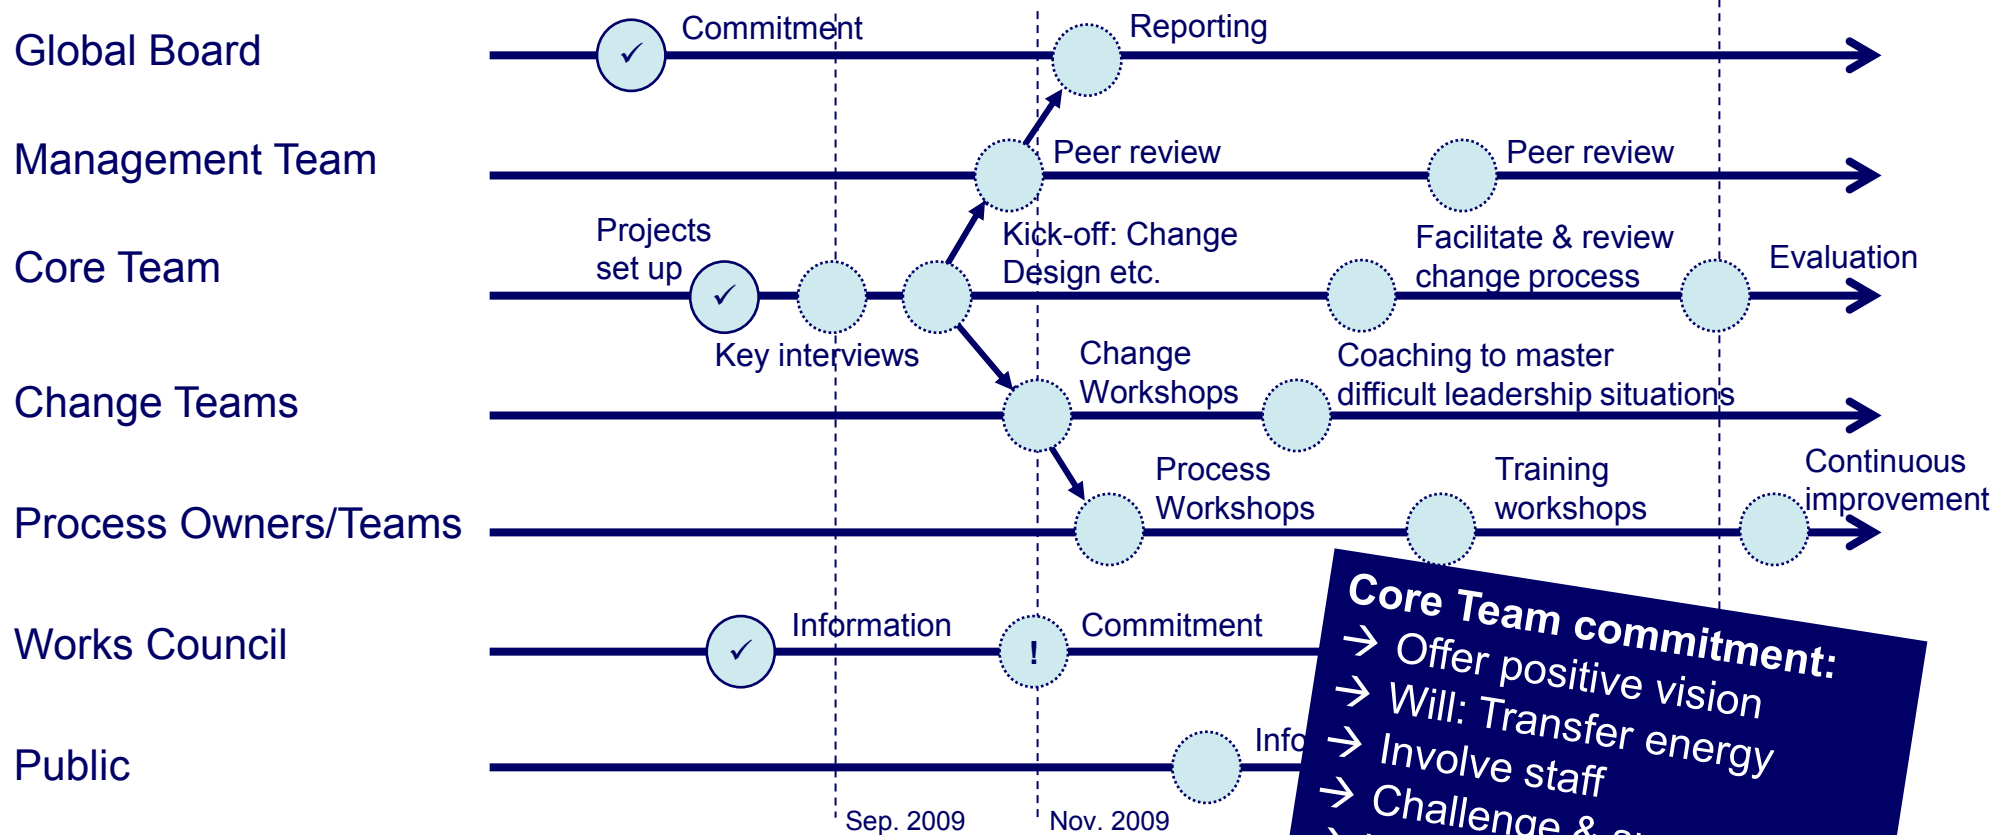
Global Board

Commitment

Reporting

Management Team

Peer review

Peer review

Core Team

Projects set up

Kick-off: Change Design etc.

Facilitate & review change process

Evaluation

Key interviews

Change Teams

Change Workshops

Coaching to master difficult leadership situations

Process Owners/Teams

Process Workshops

Training workshops

Continuous improvement

Works Council

Information

!

Commitment

Public

Info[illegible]

Sep. 2009

Nov. 2009

Core Team commitment:
→ Offer positive vision
→ Will: Transfer energy
→ Involve staff
→ Challenge & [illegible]